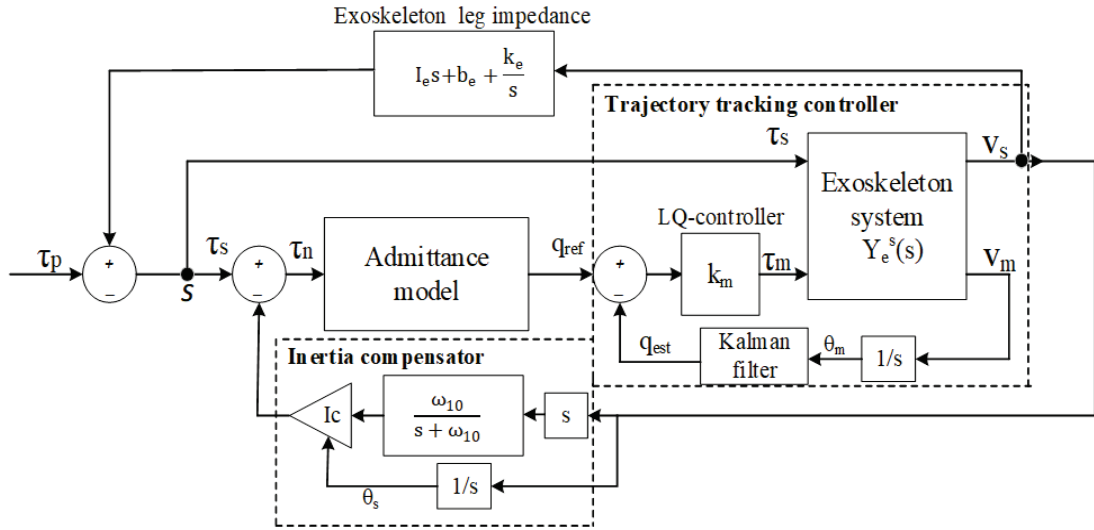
Exoskeleton leg impedance

$I_e s + b_e + \frac{k_e}{s}$

Trajectory tracking controller

$\tau_s$

$V_s$

Exoskeleton system $Y_e^s(s)$

LQ-controller

$\tau_p$

+

−

$s$

$\tau_s$

+

−

$\tau_n$

Admittance model

$q_{ref}$

+

−

$k_m$

$\tau_m$

$V_m$

$q_{est}$

Kalman filter

$\theta_m$

1/s

Inertia compensator

Ic

$\frac{\omega_{10}}{s + \omega_{10}}$

s

$\theta_s$

1/s